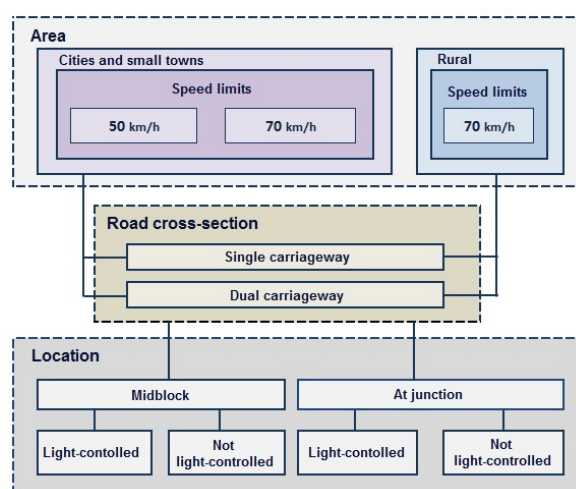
Area

Cities and small towns

Speed limits

50 km/h

70 km/h

Rural

Speed limits

70 km/h

Road cross-section

Single carriageway

Dual carriageway

Location

Midblock

At junction

Light-contolled

Not light-controlled

Light-contolled

Not light-controlled